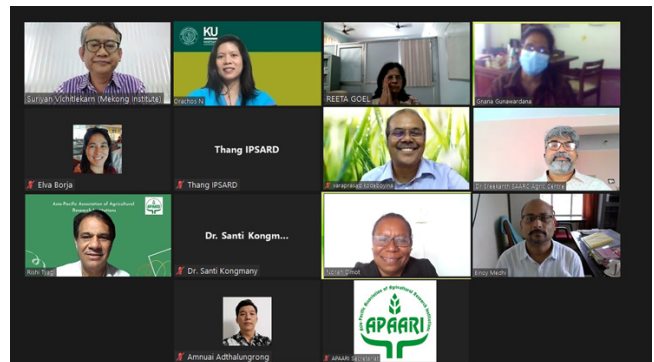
Suriyan Vichitlekarn (Mekong Institute)

KU

Orachos N

REETA GOEL

Gnana Gunawardana

Elva Borja

Thang IPSARD

Thang IPSARD

Varaprasad Kolla

Dr Sreekanth SAARC Agric Centre

Asia-Pacific Association of Agricultural Research Institutions

Rishi Tyagi

Dr. Santi Kongm...

Dr. Santi Kongmany

Yvonne Ghot

Binoy Medhi

Amnuai Adthalungrong

APAARI

Asia-Pacific Association of Agricultural Research Institutions

APAARI Secretariat